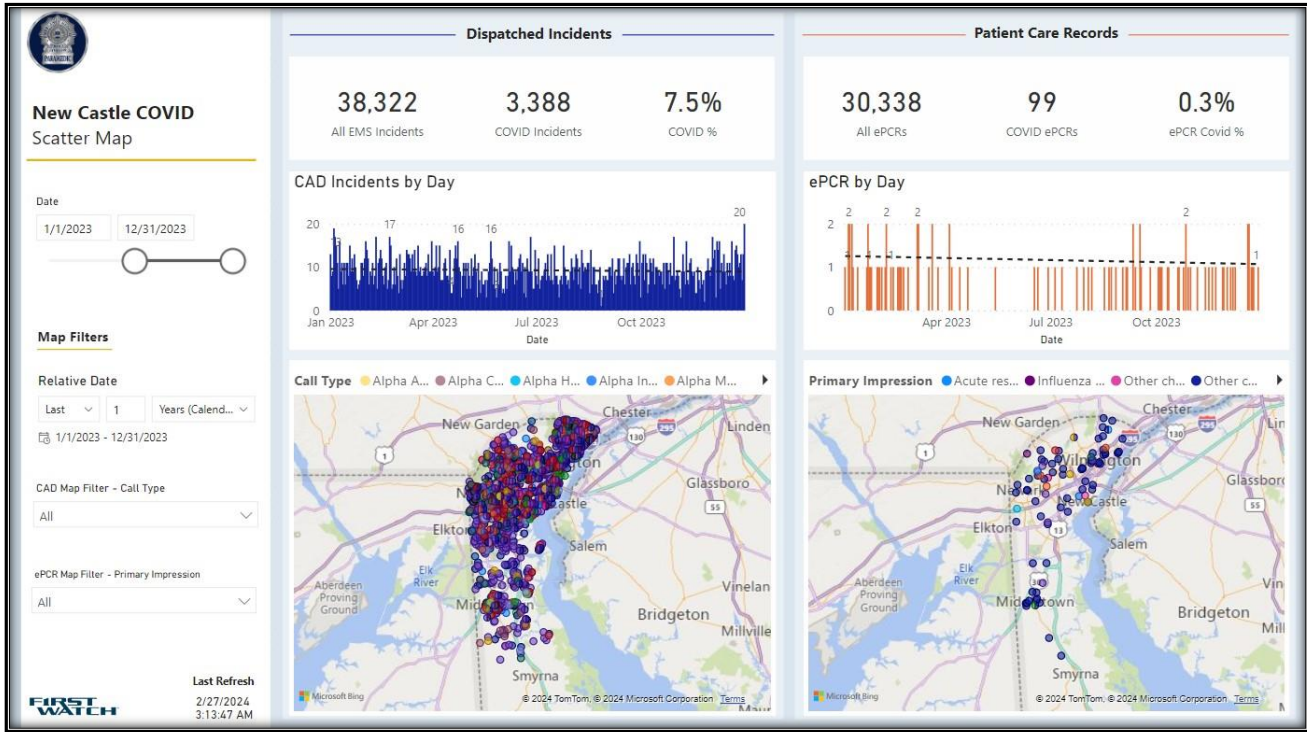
PARAMEDIC

New Castle COVID
Scatter Map

Date
1/1/2023
12/31/2023

Map Filters

Relative Date
Last
1
Years (Calend...
1/1/2023 - 12/31/2023

CAD Map Filter - Call Type
All

ePCR Map Filter - Primary Impression
All

Last Refresh
2/27/2024
3:13:47 AM

FIRST WATCH

Dispatched Incidents

38,322
All EMS Incidents

3,388
COVID Incidents

7.5%
COVID %

CAD Incidents by Day
20
10
0
17
16
16
20
Jan 2023
Apr 2023
Jul 2023
Oct 2023
Date

Call Type ● Alpha A... ● Alpha C... ● Alpha H... ● Alpha In... ● Alpha M...

Chester
New Garden
Linden
Glassboro
Elkton
New Castle
Salem
Elk River
Aberdeen Proving Ground
Vineland
Bridgeton
Millville
Smyrna
130
295
55
1
Microsoft Bing
© 2024 TomTom, © 2024 Microsoft Corporation Terms

Patient Care Records

30,338
All ePCRs

99
COVID ePCRs

0.3%
ePCR Covid %

ePCR by Day
2
1
0
2
2
2
2
1
1
1
Apr 2023
Jul 2023
Oct 2023
Date

Primary Impression ● Acute res... ● Influenza ... ● Other ch... ● Other c...

Chester
New Garden
Wilmington
Glassboro
Elkton
New Castle
Salem
Elk River
Aberdeen Proving Ground
Middletown
Bridgeton
Smyrna
130
295
55
1
Microsoft Bing
© 2024 TomTom, © 2024 Microsoft Corporation Terms